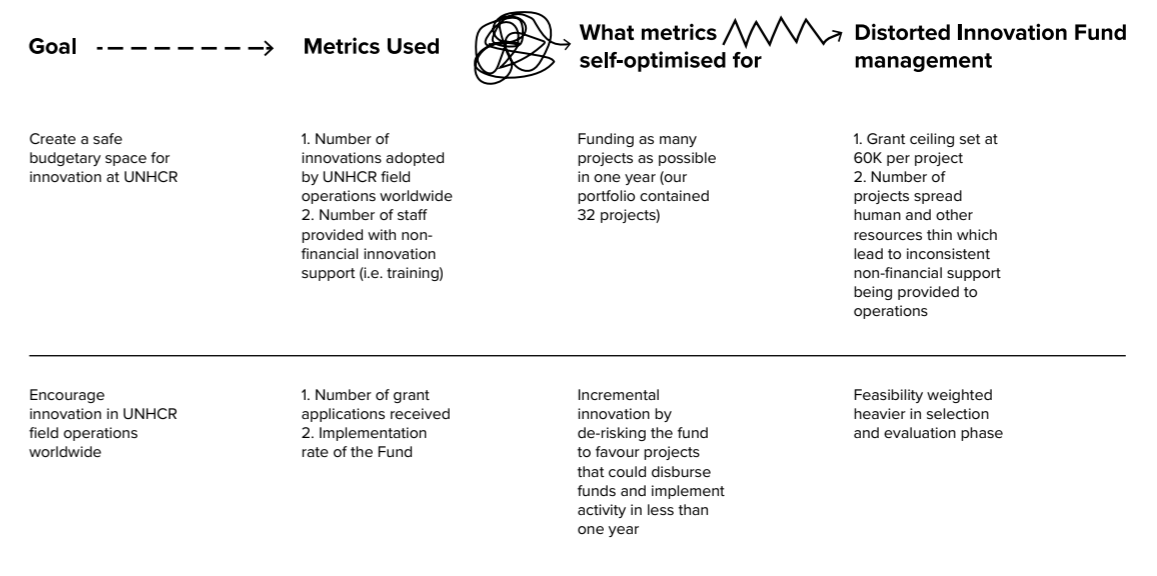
| Goal | Metrics Used | What metrics self-optimised for | Distorted Innovation Fund management |
|---|---|---|---|
| Create a safe budgetary space for innovation at UNHCR | 1. Number of innovations adopted by UNHCR field operations worldwide 2. Number of staff provided with non-financial innovation support (i.e. training) | Funding as many projects as possible in one year (our portfolio contained 32 projects) | 1. Grant ceiling set at 60K per project 2. Number of projects spread human and other resources thin which lead to inconsistent non-financial support being provided to operations |
| Encourage innovation in UNHCR field operations worldwide | 1. Number of grant applications received 2. Implementation rate of the Fund | Incremental innovation by de-risking the fund to favour projects that could disburse funds and implement activity in less than one year | Feasibility weighted heavier in selection and evaluation phase |